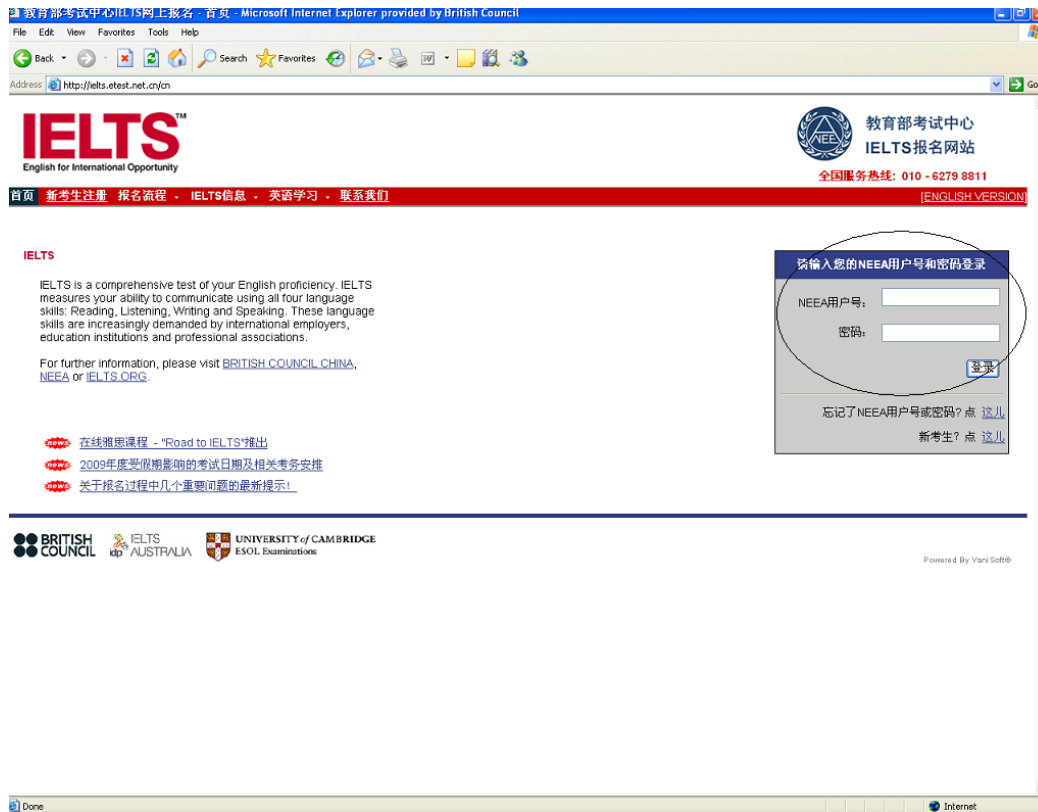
教育部考试中心IELTS网上报名 - 首页 - Microsoft Internet Explorer provided by British Council

File Edit View Favorites Tools Help

Back Search Favorites

Address http://ielts.etest.net.cn/cn

Go

IELTS™
English for International Opportunity

教育部考试中心
IELTS报名网站
全国服务热线: 010 - 6279 8811

首页 新考生注册 报名流程 IELTS信息 英语学习 联系我们 [ENGLISH VERSION]

IELTS

IELTS is a comprehensive test of your English proficiency. IELTS measures your ability to communicate using all four language skills: Reading, Listening, Writing and Speaking. These language skills are increasingly demanded by international employers, education institutions and professional associations.

For further information, please visit BRITISH COUNCIL CHINA, NEEA or IELTS.ORG.

news 在线雅思课程 - "Road to IELTS"推出
news 2009年度受假期影响的考试日期及相关考务安排
news 关于报名过程中几个重要问题的最新提示!

请输入您的NEEA用户号和密码登录
NEEA用户号:
密码:
登录
忘记了NEEA用户号或密码? 点 这儿
新考生? 点 这儿

BRITISH COUNCIL
idp IELTS AUSTRALIA
UNIVERSITY of CAMBRIDGE ESOL Examinations

Powered By Vani Soft®

Done
Internet